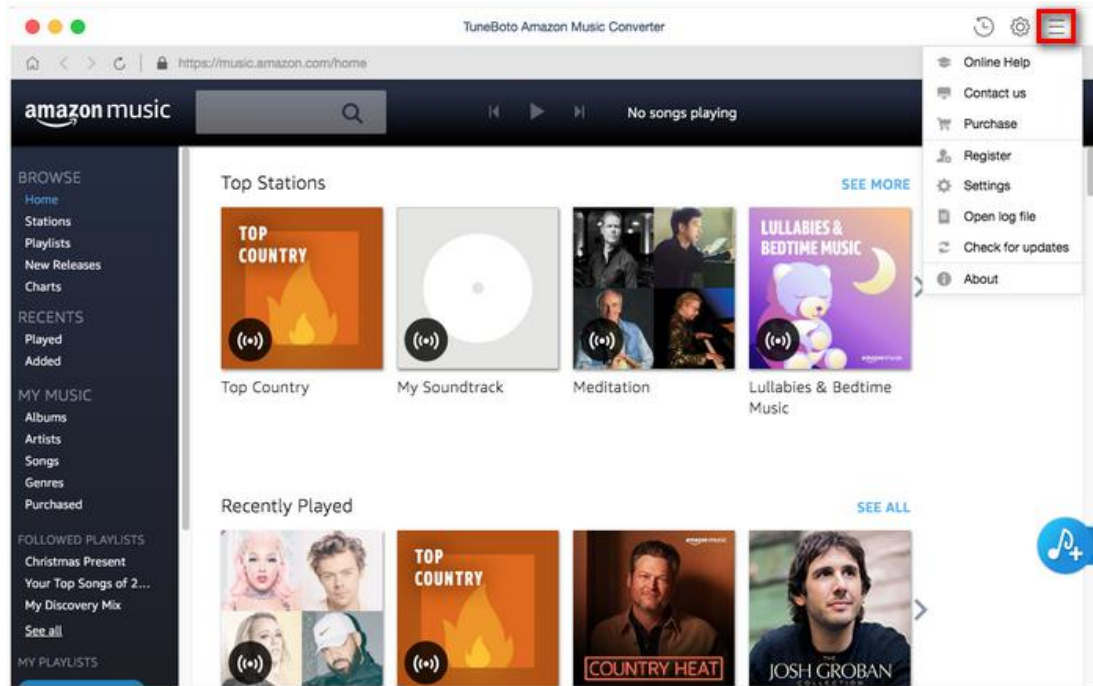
TuneBoto Amazon Music Converter

https://music.amazon.com/home

amazon music

No songs playing

Online Help
Contact us
Purchase
Register
Settings
Open log file
Check for updates
About

BROWSE
Home
Stations
Playlists
New Releases
Charts
RECENTS
Played
Added
MY MUSIC
Albums
Artists
Songs
Genres
Purchased
FOLLOWED PLAYLISTS
Christmas Present
Your Top Songs of 2...
My Discovery Mix
See all
MY PLAYLISTS

Top Stations
SEE MORE

TOP COUNTRY
Top Country
My Soundtrack
Meditation
LULLABIES & BEDTIME MUSIC
Lullabies & Bedtime Music

Recently Played
SEE ALL

TOP COUNTRY
COUNTRY HEAT
JOSH GROBAN